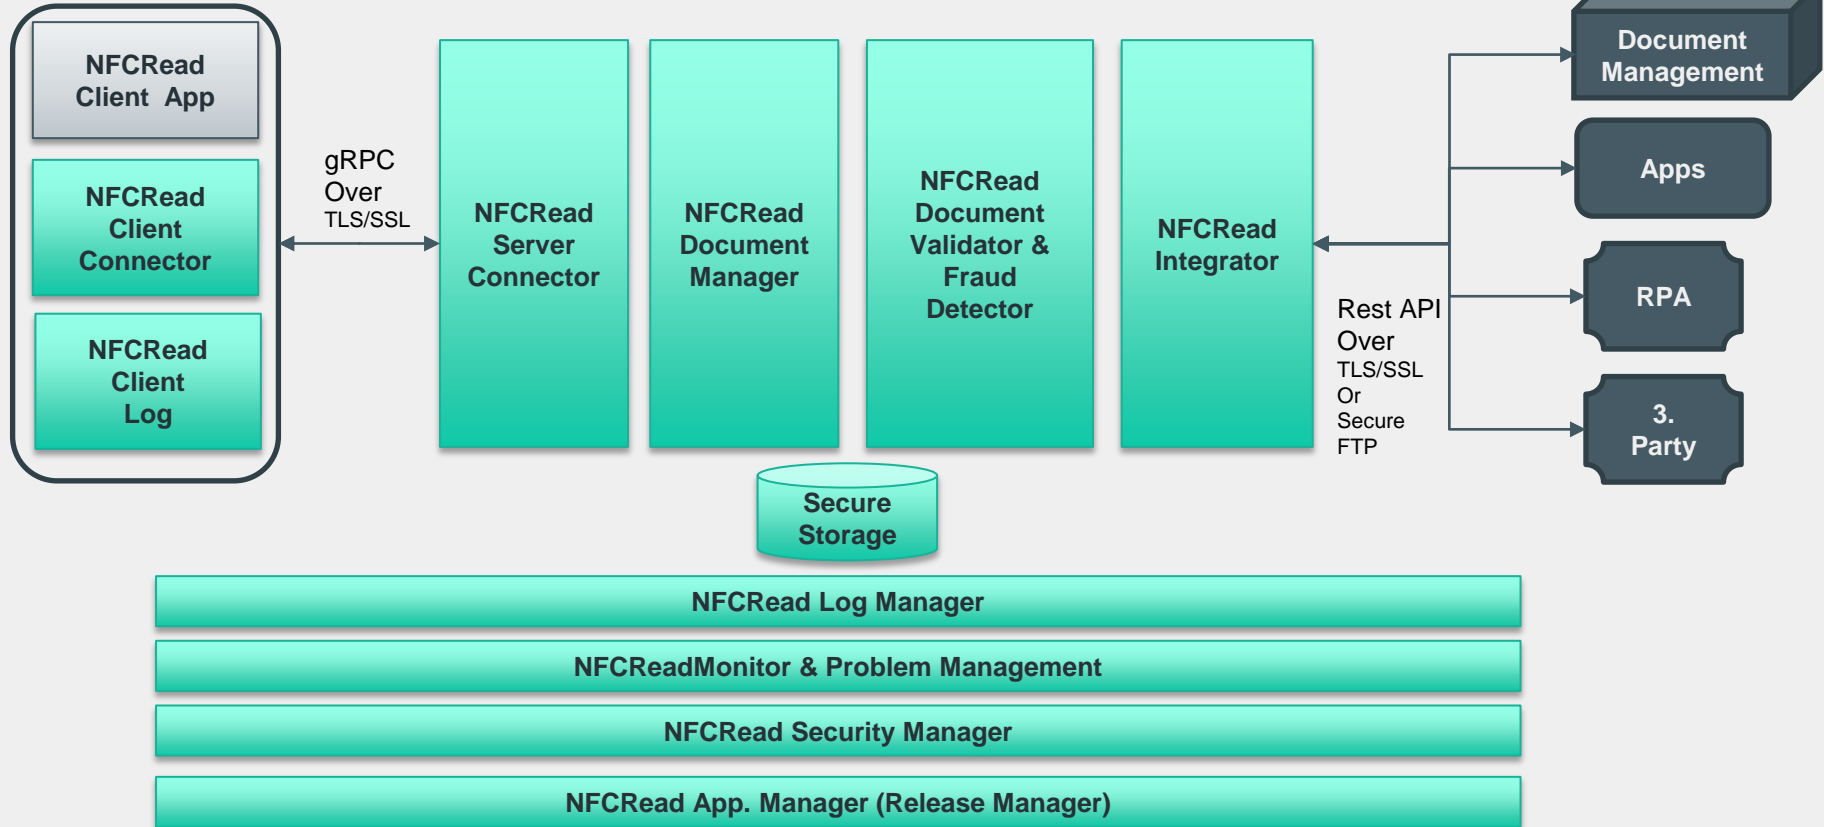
NFCRead Client App

NFCRead Client Connector

NFCRead Client Log

gRPC Over TLS/SSL

NFCRead Server Connector

NFCRead Document Manager

NFCRead Document Validator & Fraud Detector

NFCRead Integrator

Rest API Over TLS/SSL Or Secure FTP

Document Management

Apps

RPA

3. Party

Secure Storage

NFCRead Log Manager

NFCReadMonitor & Problem Management

NFCRead Security Manager

NFCRead App. Manager (Release Manager)